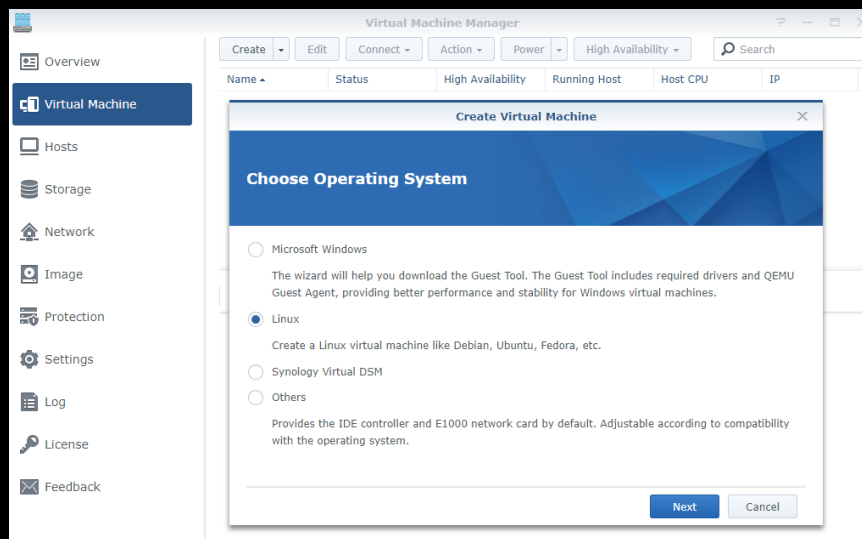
Virtual Machine Manager

Overview
Virtual Machine
Hosts
Storage
Network
Image
Protection
Settings
Log
License
Feedback

Create
Edit
Connect
Action
Power
High Availability
Search

| Name | Status | High Availability | Running Host | Host CPU | IP |
|---|---|---|---|---|---|

Create Virtual Machine

Choose Operating System

Microsoft Windows

The wizard will help you download the Guest Tool. The Guest Tool includes required drivers and QEMU Guest Agent, providing better performance and stability for Windows virtual machines.

Linux

Create a Linux virtual machine like Debian, Ubuntu, Fedora, etc.

Synology Virtual DSM

Others

Provides the IDE controller and E1000 network card by default. Adjustable according to compatibility with the operating system.

Next
Cancel